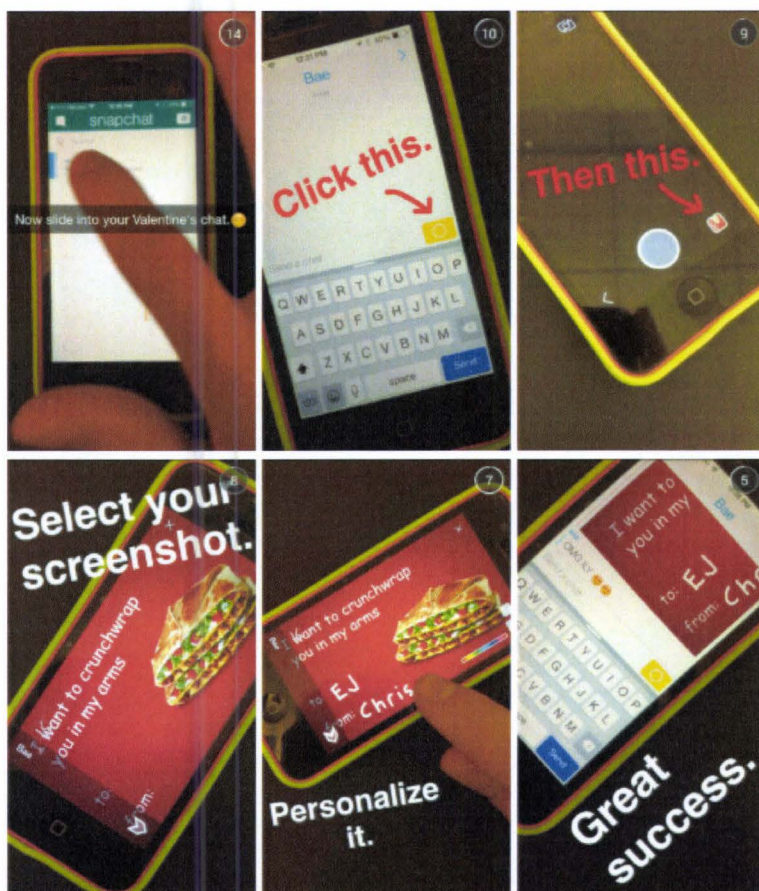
14

snapchat

Now slide into your Valentine's chat.

10

Bae

Click this.

Send a chat

Q W E R T Y U I O P
A S D F G H J K L
Z X C V B N M

space

Send

9

Then this.

8

Select your screenshot.

I want to crunchwrap you in my arms

to:

from:

7

I want to crunchwrap you in my arms

to: EJ

from: Chris

Personalize it.

5

Bae

I want to you in my

to: EJ

from: Ch

Q W E R T Y U I O P
A S D F G H J K L
Z X C V B N M

Send

Great success.